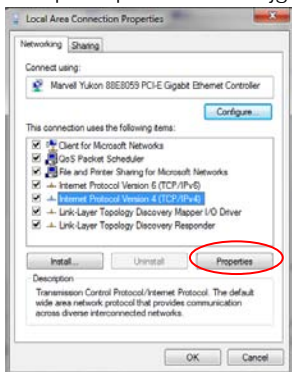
Local Area Connection Properties

Networking | Sharing

Connect using:

Marvell Yukon 88E8059 PCI-E Gigabit Ethernet Controller

Configure...

This connection uses the following items:

Client for Microsoft Networks
QoS Packet Scheduler
File and Printer Sharing for Microsoft Networks
Internet Protocol Version 6 (TCP/IPv6)
Internet Protocol Version 4 (TCP/IPv4)
Link-Layer Topology Discovery Mapper I/O Driver
Link-Layer Topology Discovery Responder

Install... | Uninstall | Properties

Description
Transmission Control Protocol/Internet Protocol. The default wide area network protocol that provides communication across diverse interconnected networks.

OK | Cancel